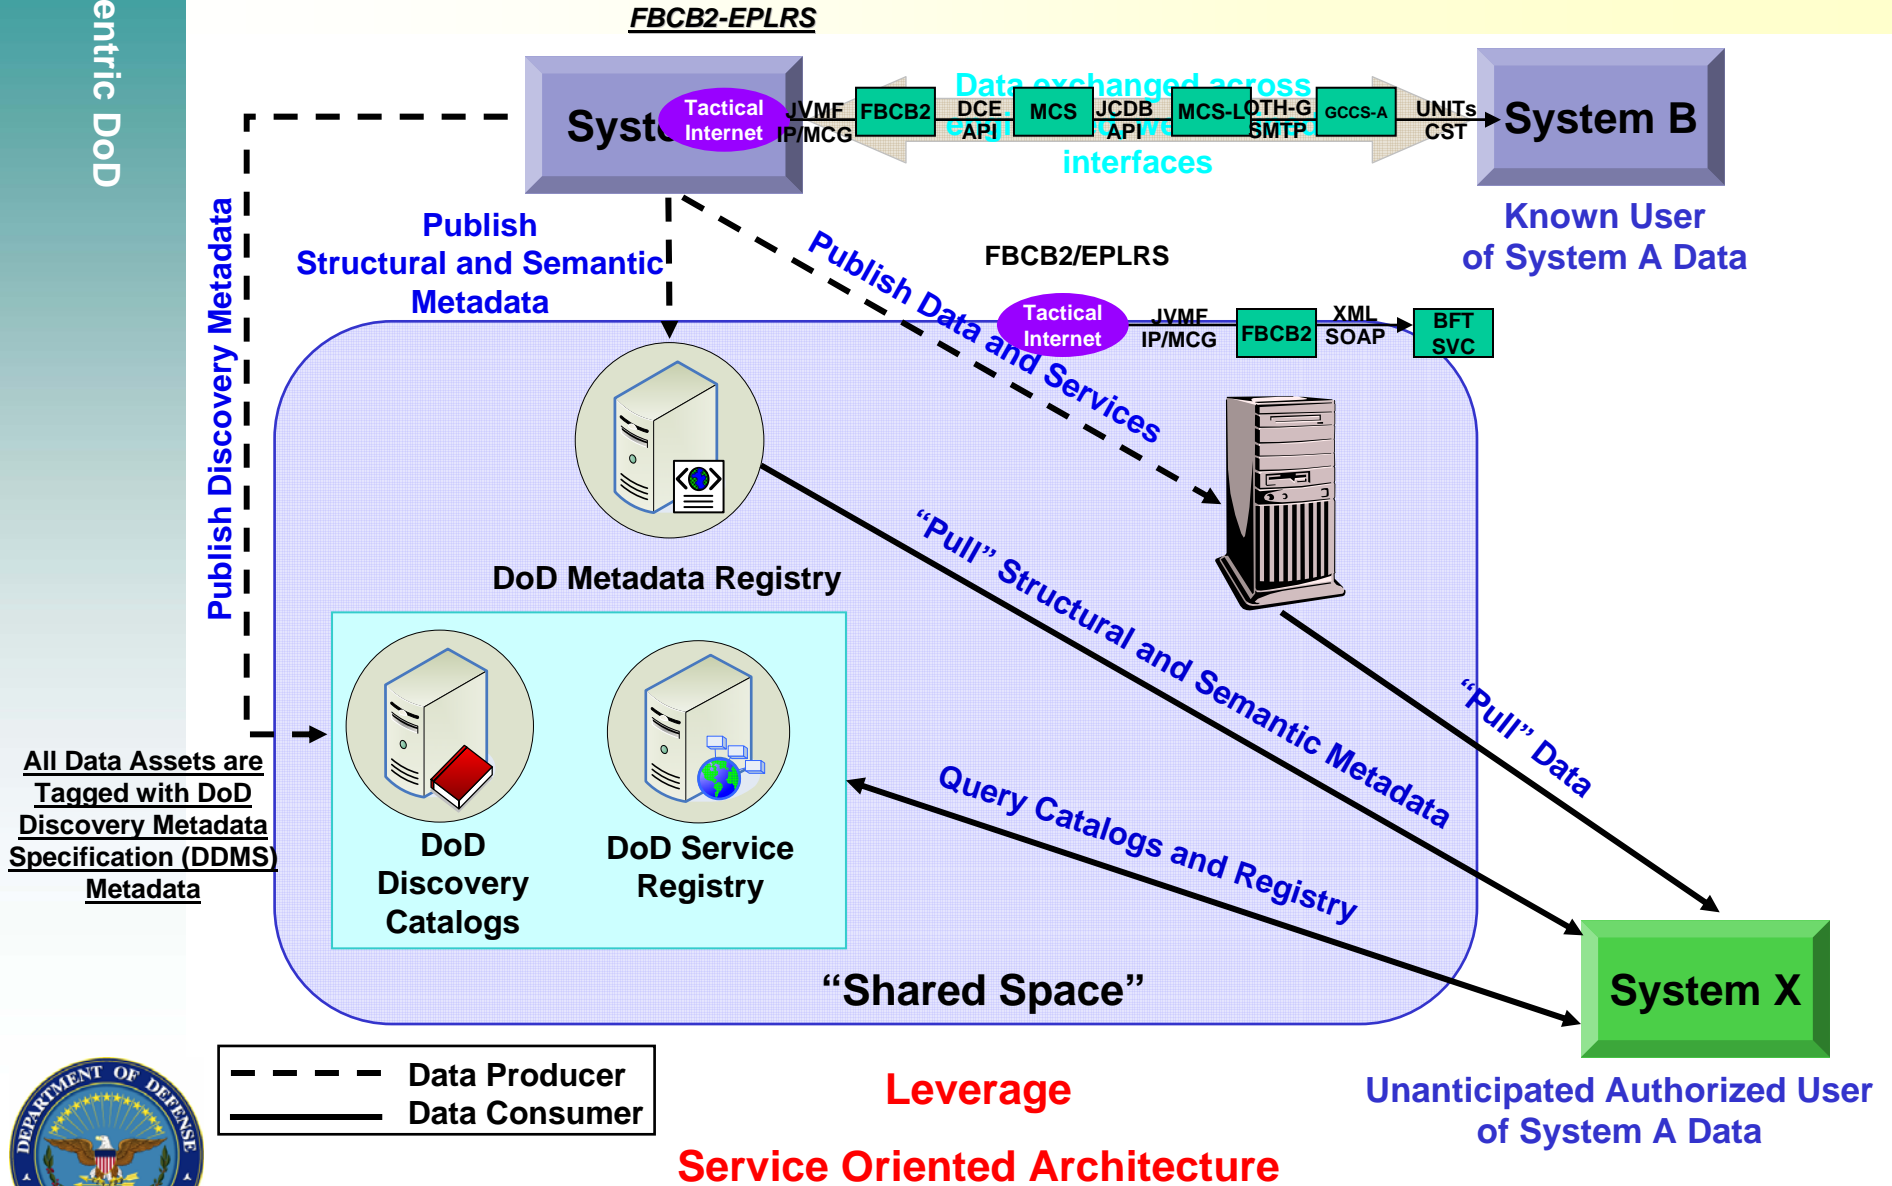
entric DoD

FBCB2-EPLRS

Syst

Tactical Internet

JVMF IP/MCG

FBCB2

DCE API

MCS

JCDB API

MCS-L

OTH-G SMTP

GCCS-A

UNITs CST

Data exchanged across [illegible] interfaces

System B

Known User of System A Data

Publish Discovery Metadata

Publish Structural and Semantic Metadata

Publish Data and Services

FBCB2/EPLRS

Tactical Internet

JVMF IP/MCG

FBCB2

XML SOAP

BFT SVC

DoD Metadata Registry

"Pull" Structural and Semantic Metadata

"Pull" Data

All Data Assets are Tagged with DoD Discovery Metadata Specification (DDMS) Metadata

DoD Discovery Catalogs

DoD Service Registry

Query Catalogs and Registry

"Shared Space"

System X

Data Producer
Data Consumer

Leverage

Service Oriented Architecture

Unanticipated Authorized User of System A Data

DEPARTMENT OF DEFENSE